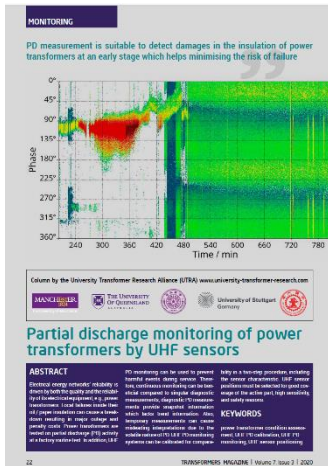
MONITORING

PD measurement is suitable to detect damages in the insulation of power transformers at an early stage which helps minimising the risk of failure

0°
45°
90°
135°
180°
225°
270°
315°
360°
Phase
240
300
360
420
480
540
600
660
720
780
Time / min

Column by the University Transformer Research Alliance (UTRA) www.university-transformer-research.com

MANCHESTER
THE UNIVERSITY OF QUEENSLAND
University of Stuttgart Germany

Partial discharge monitoring of power transformers by UHF sensors

ABSTRACT

Electrical energy networks' reliability is driven by both the quality and the reliability of its electrical equipment, e.g., power transformers. Local failures inside their oil / paper insulation can cause a breakdown resulting in major outage and penalty costs. Power transformers are tested on partial discharge (PD) activity at a factory routine test. In addition, UHF PD monitoring can be used to prevent harmful events during service. Therefore, continuous monitoring can be beneficial compared to singular diagnostic measurements; diagnostic PD measurements provide snapshot information which lacks trend information. Also, temporary measurements can cause misleading interpretations due to the volatile nature of PD. UHF PD monitoring systems can be calibrated for comparability in a two-step procedure, including the sensor characteristic. UHF sensor positions must be selected for good coverage of the active part, high sensitivity, and safety reasons.

KEYWORDS

power transformer condition assessment, UHF PD calibration, UHF PD monitoring, UHF sensor positioning

22
TRANSFORMERS MAGAZINE | Volume 7, Issue 3 | 2020